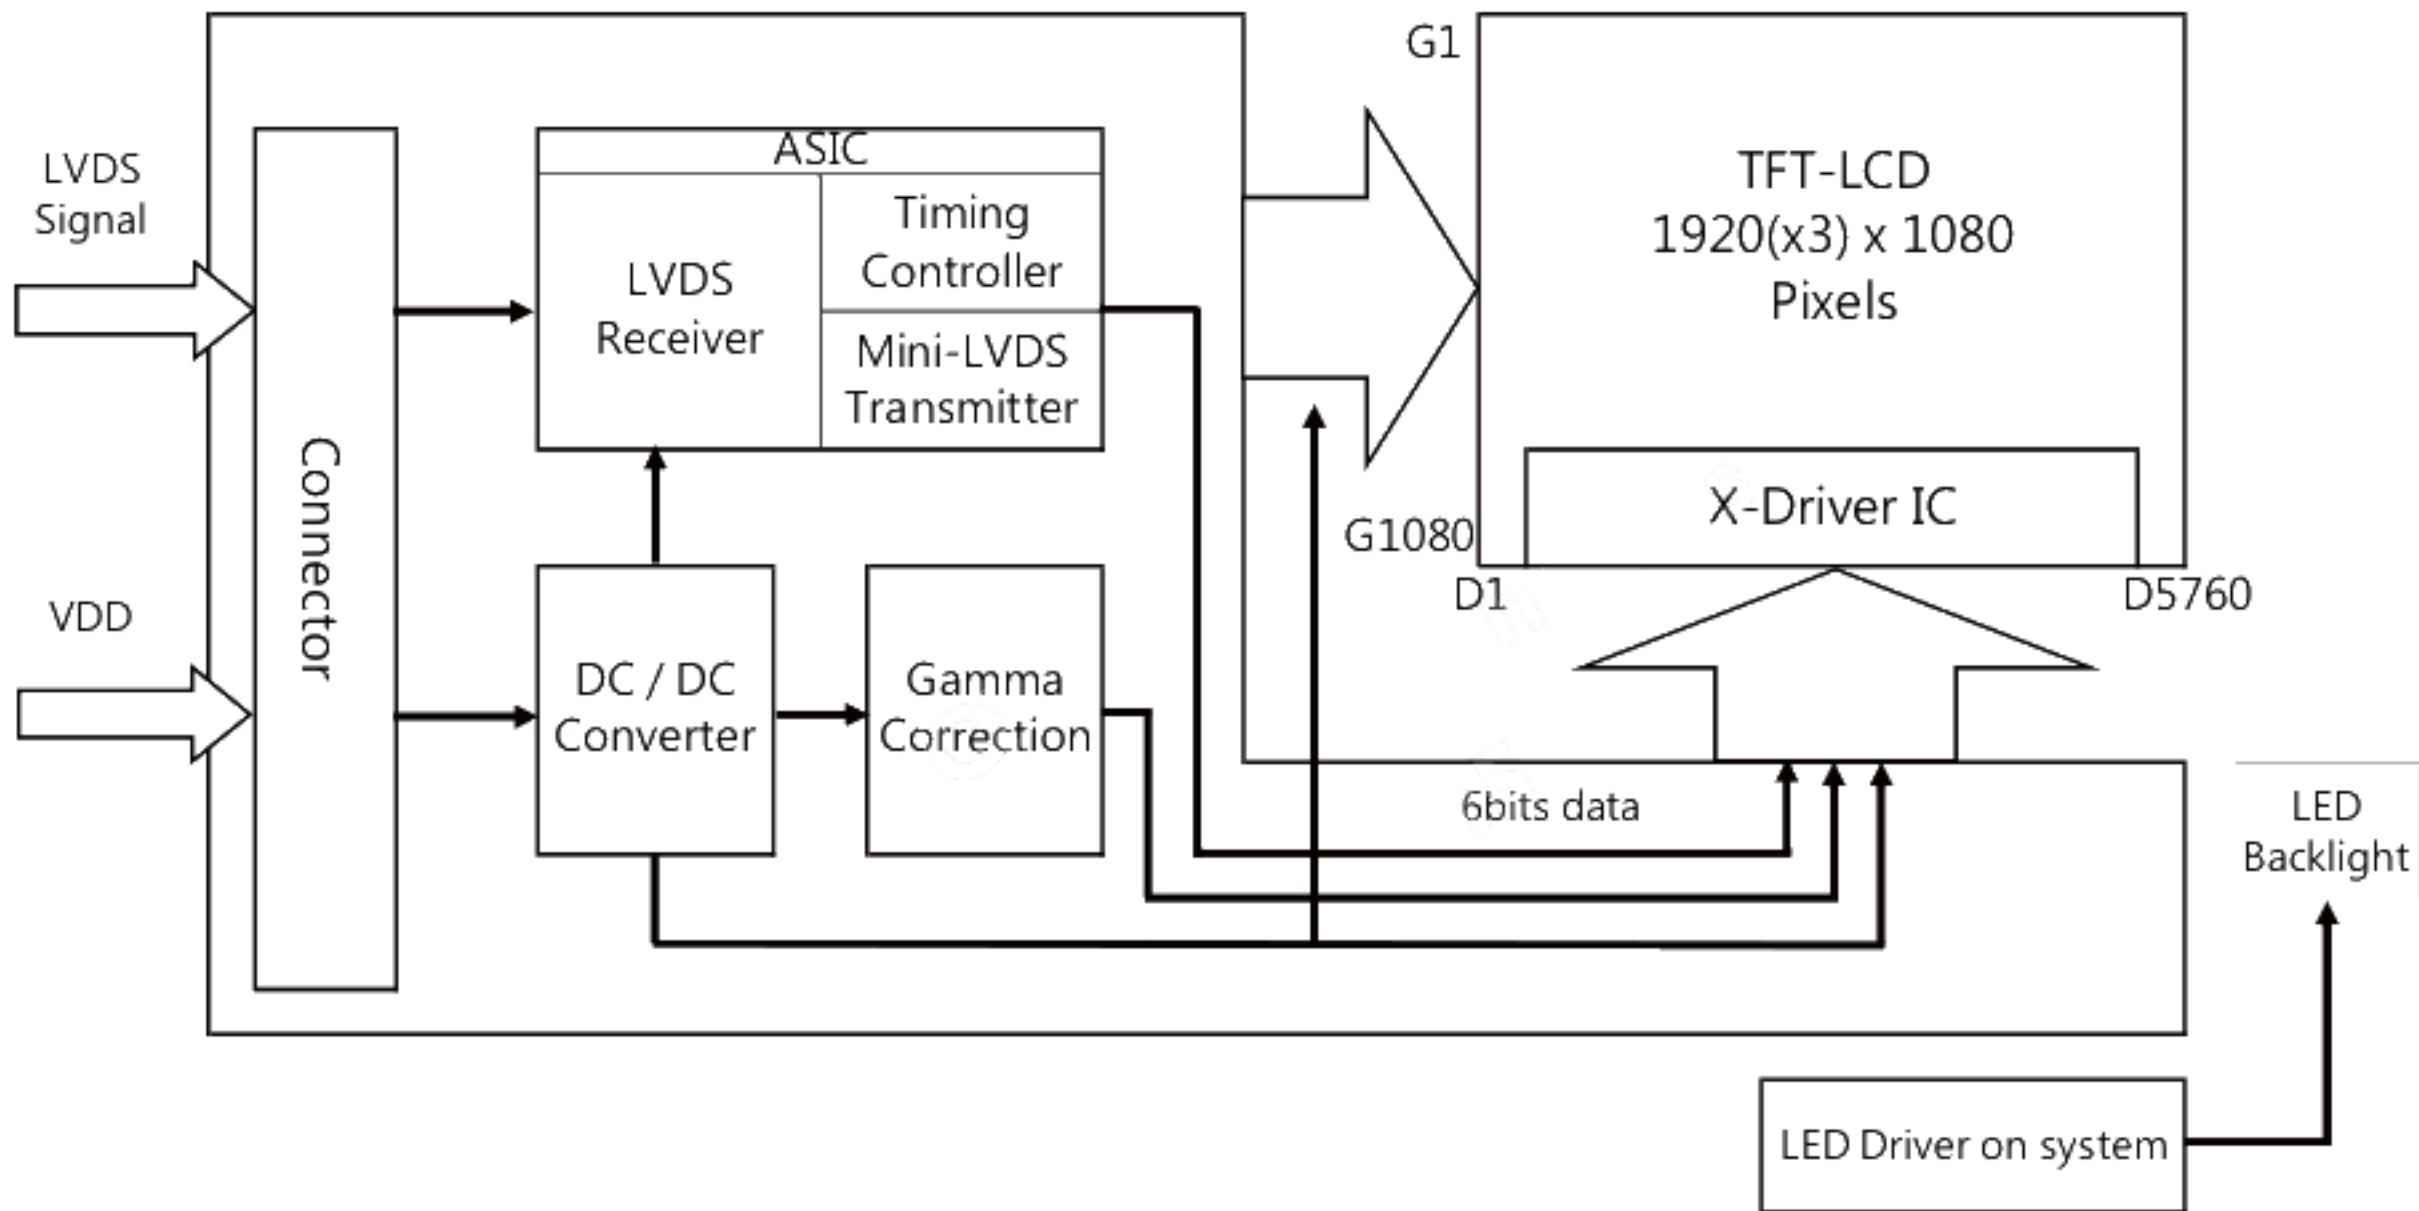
LVDS Signal

VDD

Connector

ASIC

LVDS Receiver

Timing Controller

Mini-LVDS Transmitter

DC / DC Converter

Gamma Correction

G1

G1080

TFT-LCD
1920(x3) x 1080
Pixels

X-Driver IC

D1

D5760

6bits data

LED Backlight

LED Driver on system